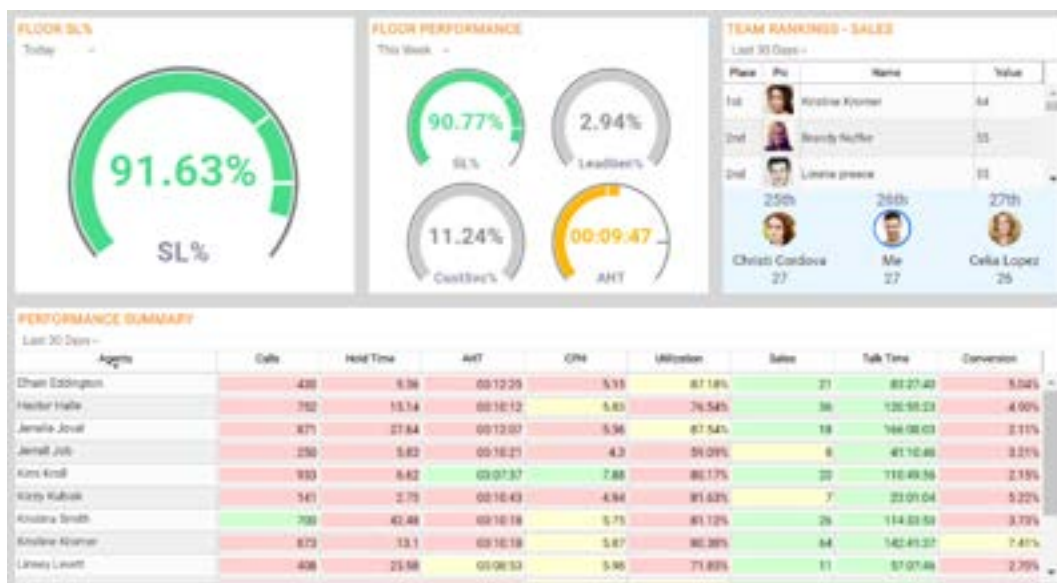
FLOOR SL%

Today

91.63%

SL%

FLOOR PERFORMANCE

This Week

90.77%

SL%

2.94%

LeadSec%

11.24%

CustSec%

00:09:47

AHT

TEAM RANKINGS - SALES

Last 30 Days

| Place | Pic | Name | Value |
|---|---|---|---|
| 1st | | Kristine Kromer | 64 |
| 2nd | | Brandy Nuffer | 55 |
| 2nd | | Linsne preace | 55 |

25th
Christi Cordova
27

26th
Me
27

27th
Celia Lopez
26

PERFORMANCE SUMMARY

Last 30 Days

| Agents | Calls | Hold Time | AHT | CPH | Utilization | Sales | Talk Time | Conversion |
|---|---|---|---|---|---|---|---|---|
| Ehsan Eddington | 430 | 5.56 | 00:12:25 | 5.15 | 87.18% | 21 | 83:27:43 | 5.04% |
| Hector Halle | 792 | 13.14 | 00:10:12 | 5.83 | 76.54% | 36 | 135:55:23 | 4.90% |
| Jenelle Jovel | 871 | 27.84 | 00:13:07 | 5.96 | 87.54% | 18 | 166:08:03 | 2.11% |
| Jerrell Job | 250 | 5.83 | 00:10:21 | 4.3 | 59.09% | 8 | 41:10:46 | 3.21% |
| Kimi Kroll | 933 | 8.62 | 00:07:37 | 7.88 | 80.17% | 20 | 110:49:56 | 2.15% |
| Kirsty Kulbak | 141 | 2.73 | 00:10:43 | 4.94 | 81.63% | 7 | 23:01:04 | 5.22% |
| Kristina Smith | 700 | 42.48 | 00:10:18 | 5.75 | 81.12% | 26 | 114:33:53 | 3.70% |
| Kristine Kromer | 873 | 13.1 | 00:10:18 | 5.67 | 80.38% | 64 | 142:41:37 | 7.41% |
| Linsey Lovett | 408 | 23.58 | 00:08:53 | 5.96 | 71.85% | 11 | 57:07:46 | 2.70% |